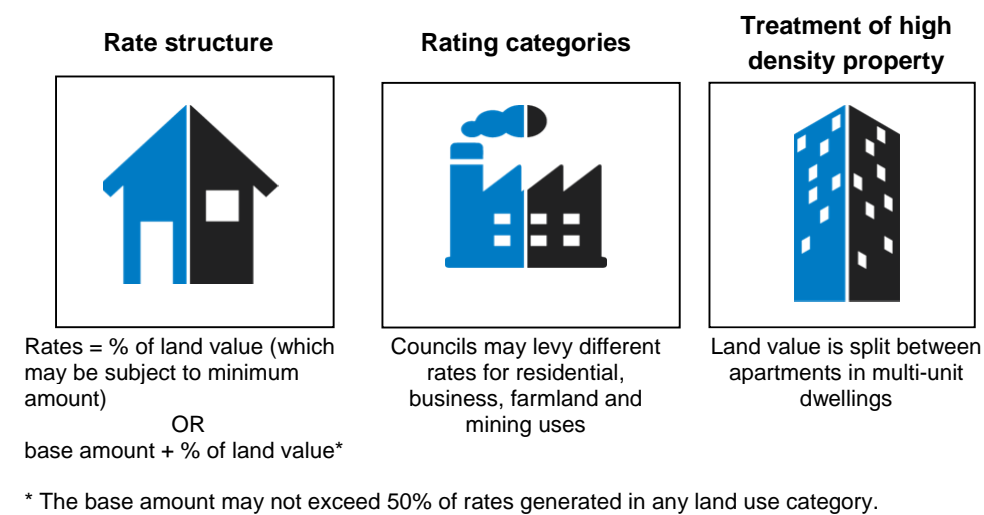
**Rate structure**

Rates = % of land value (which may be subject to minimum amount)
OR
base amount + % of land value*

**Rating categories**

Councils may levy different rates for residential, business, farmland and mining uses

**Treatment of high density property**

Land value is split between apartments in multi-unit dwellings

* The base amount may not exceed 50% of rates generated in any land use category.